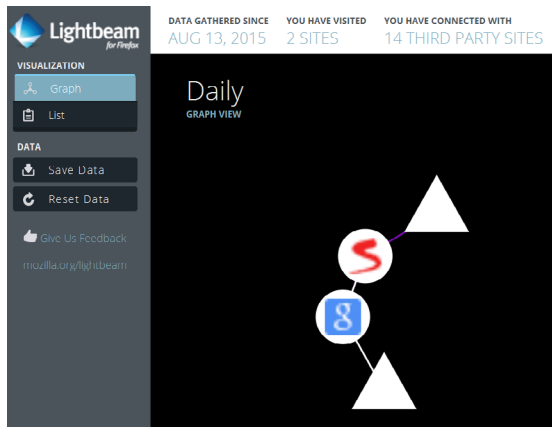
Lightbeam
for Firefox

DATA GATHERED SINCE
AUG 13, 2015

YOU HAVE VISITED
2 SITES

YOU HAVE CONNECTED WITH
14 THIRD PARTY SITES

VISUALIZATION
Graph
List

DATA
Save Data
Reset Data

Give Us Feedback

mozilla.org/lightbeam

Daily
GRAPH VIEW

S

g